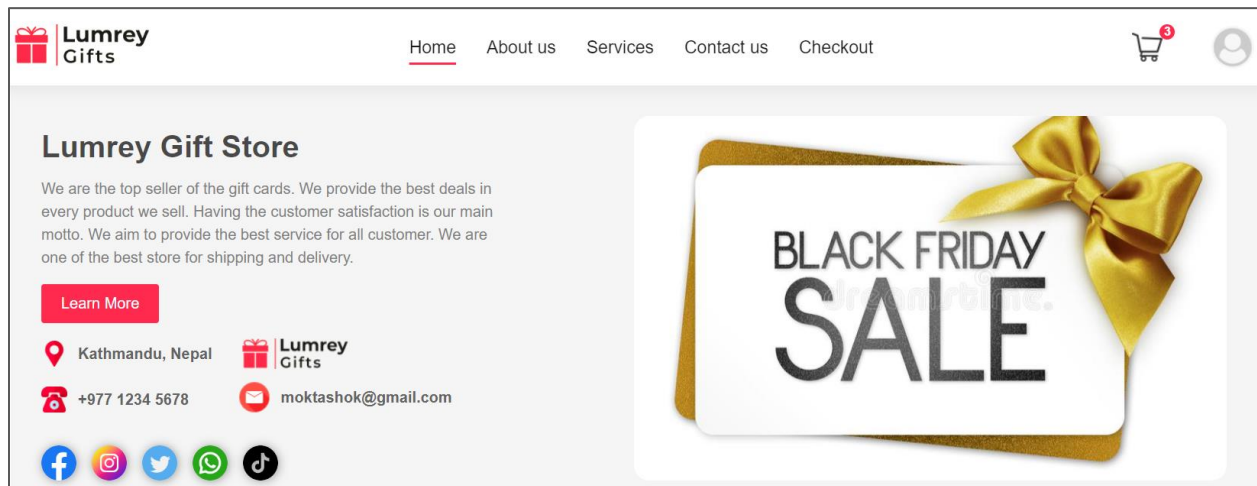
Lumrey Gifts

Home About us Services Contact us Checkout

3

Lumrey Gift Store

We are the top seller of the gift cards. We provide the best deals in every product we sell. Having the customer satisfaction is our main motto. We aim to provide the best service for all customer. We are one of the best store for shipping and delivery.

Learn More

Kathmandu, Nepal

Lumrey Gifts

+977 1234 5678

moktashok@gmail.com

BLACK FRIDAY SALE

dreamstime.